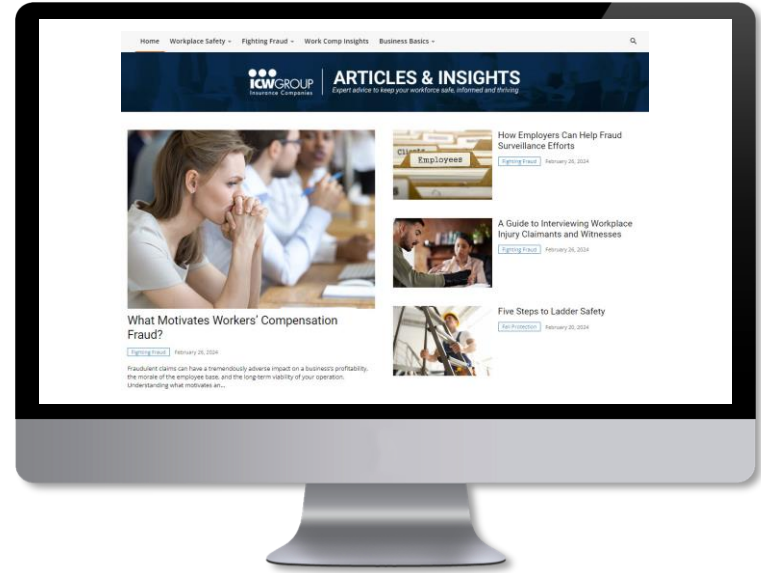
Home Workplace Safety Fighting Fraud Work Comp Insights Business Basics

ICW GROUP Insurance Companies

ARTICLES & INSIGHTS

Expert advice to keep your workforce safe, informed and thriving.

Employees

What Motivates Workers' Compensation Fraud?

Fighting Fraud February 26, 2024

Fraudulent claims can have a tremendously adverse impact on a business's profitability, the morale of the employee base, and the long-term viability of your operation. Understanding what motivates an...

How Employers Can Help Fraud Surveillance Efforts

Fighting Fraud February 26, 2024

A Guide to Interviewing Workplace Injury Claimants and Witnesses

Fighting Fraud February 26, 2024

Five Steps to Ladder Safety

Fall Protection February 20, 2024